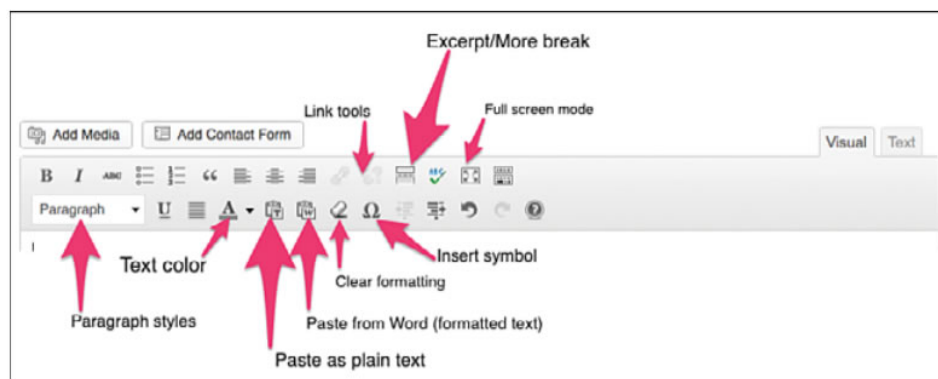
Excerpt/More break

Link tools

Full screen mode

Add Media

Add Contact Form

Visual

Text

B I ABC

Paragraph

U

A

Ω

Text color

Insert symbol

Clear formatting

Paragraph styles

Paste from Word (formatted text)

Paste as plain text